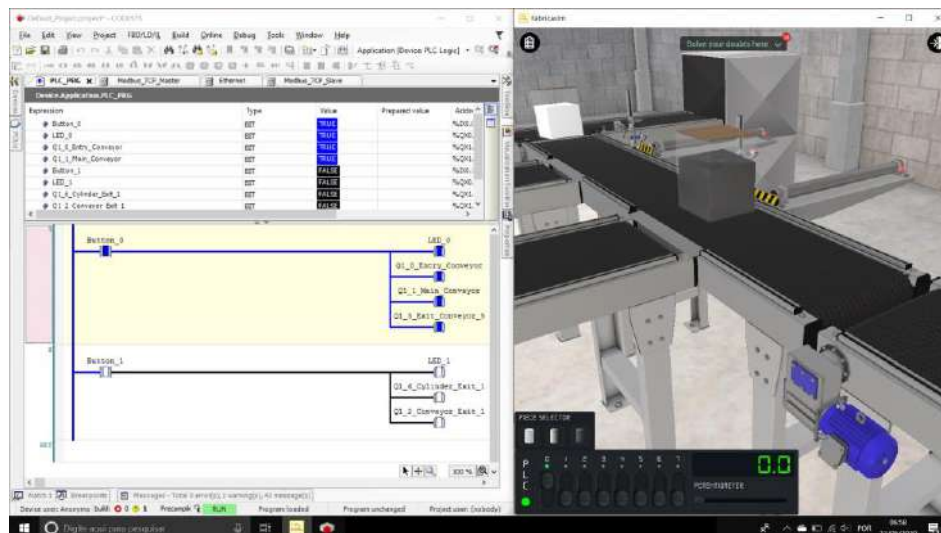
Default_Project.project* - CODESYS

File Edit View Project FBD/LD/IL Build Online Debug Tools Window Help

Application [Device: PLC Logic]

PLC_PRG | Modbus_TCP_Master | Ethernet | Modbus_TCP_Slave

Device.Application.PLC_PRG

| Expression | Type | Value | Prepared value | Address |
|---|---|---|---|---|
| Button_0 | BIT | TRUE | | %IX0. |
| LED_0 | BIT | TRUE | | %QX0. |
| Q1_0_Entry_Conveyor | BIT | TRUE | | %QX1. |
| Q1_1_Main_Conveyor | BIT | TRUE | | %QX1. |
| Button_1 | BIT | FALSE | | %IX0. |
| LED_1 | BIT | FALSE | | %QX0. |
| Q1_6_Cylinder_Exit_1 | BIT | FALSE | | %QX1. |
| Q1_2_Conveyor_Exit_1 | BIT | FALSE | | %QX1. |

Button_0
LED_0
Q1_0_Entry_Conveyor
Q1_1_Main_Conveyor
Q1_5_Exit_Conveyor_5

Button_1
LED_1
Q1_6_Cylinder_Exit_1
Q1_2_Conveyor_Exit_1

100 %

Watch 1 | Breakpoints | Messages - Total 0 error(s), 1 warning(s), 41 message(s)

Device user: Anonymous Build: 0 0 1 Precompile RUN Program loaded Program unchanged Project user: (nobody)

Digite aqui para pesquisar

Factory I/O

Enter your details here

PIECE SELECTOR

P L C

0 1 2 3 4 5 6 7

0.0

POTENTIOMETER

POR 09:58